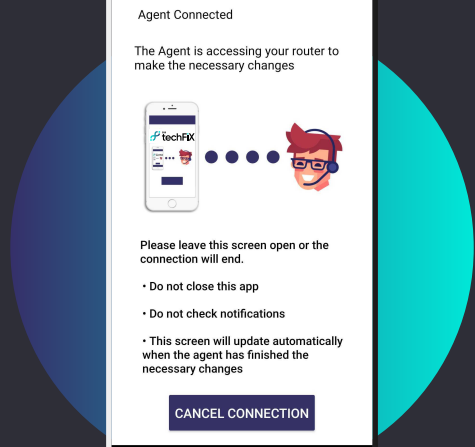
Agent Connected

The Agent is accessing your router to make the necessary changes

techFiX

Please leave this screen open or the connection will end.

• Do not close this app

• Do not check notifications

• This screen will update automatically when the agent has finished the necessary changes

CANCEL CONNECTION